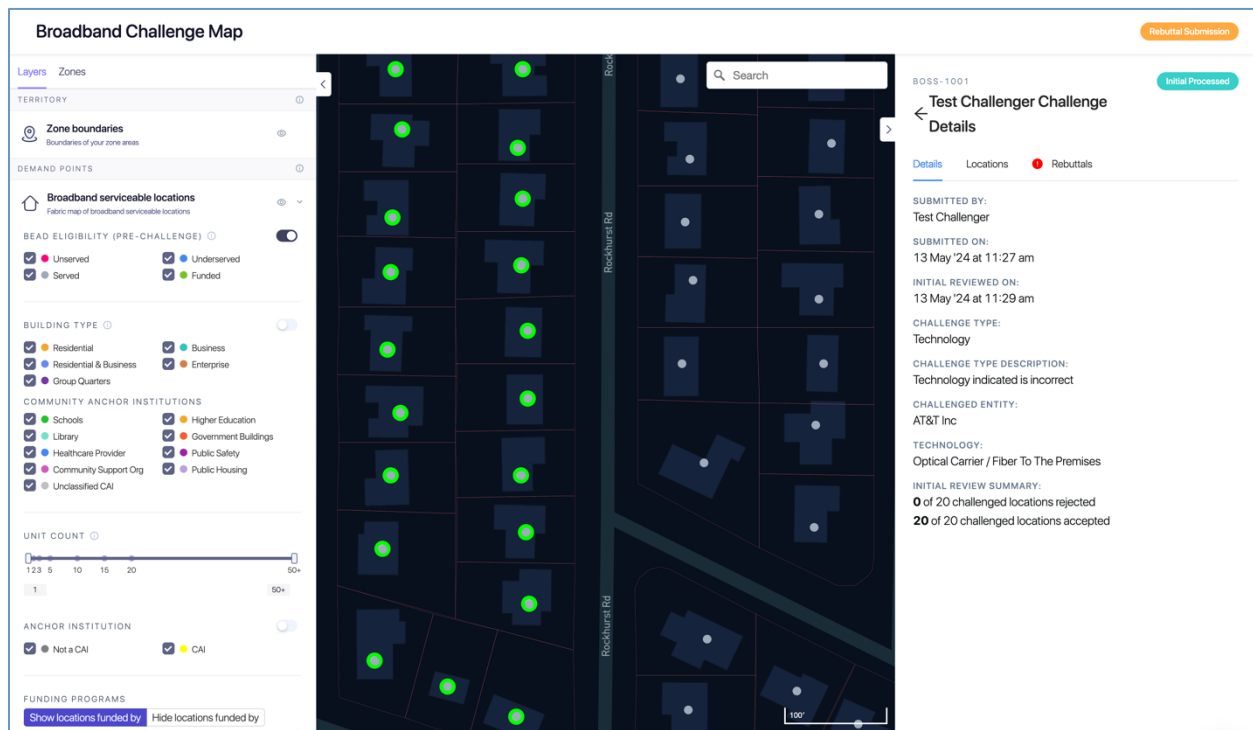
Broadband Challenge Map

Rebuttal Submission

Layers Zones

TERRITORY

Zone boundaries
Boundaries of your zone areas

DEMAND POINTS

Broadband serviceable locations
Fabric map of broadband serviceable locations

BEAD ELIGIBILITY (PRE-CHALLENGE)

Unserved
Underserved
Served
Funded

BUILDING TYPE

Residential
Business
Residential & Business
Enterprise
Group Quarters

COMMUNITY ANCHOR INSTITUTIONS

Schools
Higher Education
Library
Government Buildings
Healthcare Provider
Public Safety
Community Support Org
Public Housing
Unclassified CAI

UNIT COUNT

1 2 3 5 10 15 20 50+

1 50+

ANCHOR INSTITUTION

Not a CAI
CAI

FUNDING PROGRAMS

Show locations funded by Hide locations funded by

Search

Rock

Rockhurst Rd

Rockhurst Rd

100'

BOSS-1001

Initial Processed

Test Challenger Challenge Details

Details Locations Rebuttals

SUBMITTED BY:
Test Challenger

SUBMITTED ON:
13 May '24 at 11:27 am

INITIAL REVIEWED ON:
13 May '24 at 11:29 am

CHALLENGE TYPE:
Technology

CHALLENGE TYPE DESCRIPTION:
Technology indicated is incorrect

CHALLENGED ENTITY:
AT&T Inc

TECHNOLOGY:
Optical Carrier / Fiber To The Premises

INITIAL REVIEW SUMMARY:
0 of 20 challenged locations rejected
20 of 20 challenged locations accepted